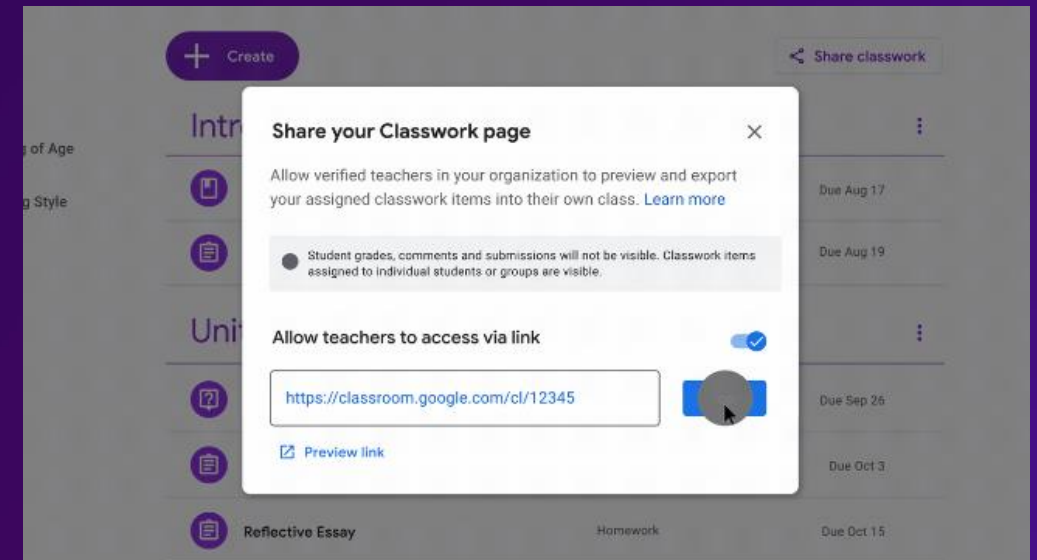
Create

Share classwork

Intr

g of Age

g Style

Due Aug 17

Due Aug 19

Uni

Due Sep 26

Due Oct 3

Reflective Essay

Homework

Due Oct 15

Share your Classwork page

Allow verified teachers in your organization to preview and export your assigned classwork items into their own class. Learn more

Student grades, comments and submissions will not be visible. Classwork items assigned to individual students or groups are visible.

Allow teachers to access via link

https://classroom.google.com/cl/12345

Preview link